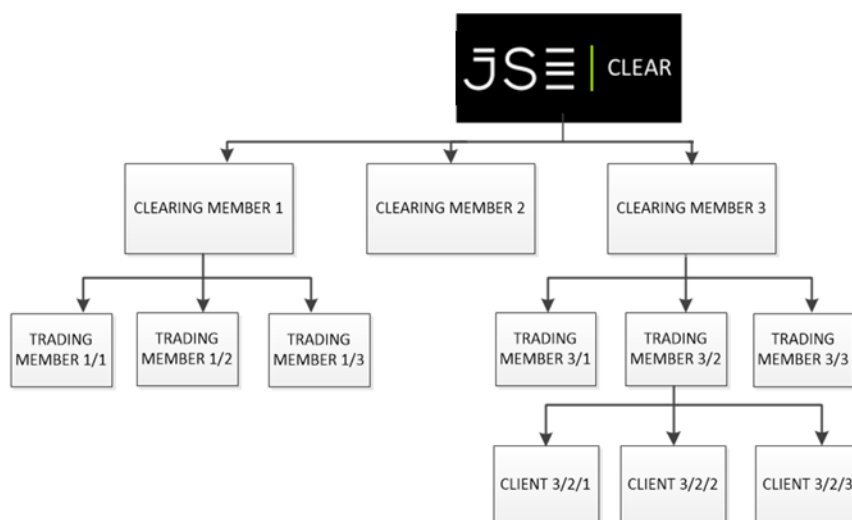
JSE | CLEAR

CLEARING MEMBER 1

CLEARING MEMBER 2

CLEARING MEMBER 3

TRADING MEMBER 1/1

TRADING MEMBER 1/2

TRADING MEMBER 1/3

TRADING MEMBER 3/1

TRADING MEMBER 3/2

TRADING MEMBER 3/3

CLIENT 3/2/1

CLIENT 3/2/2

CLIENT 3/2/3